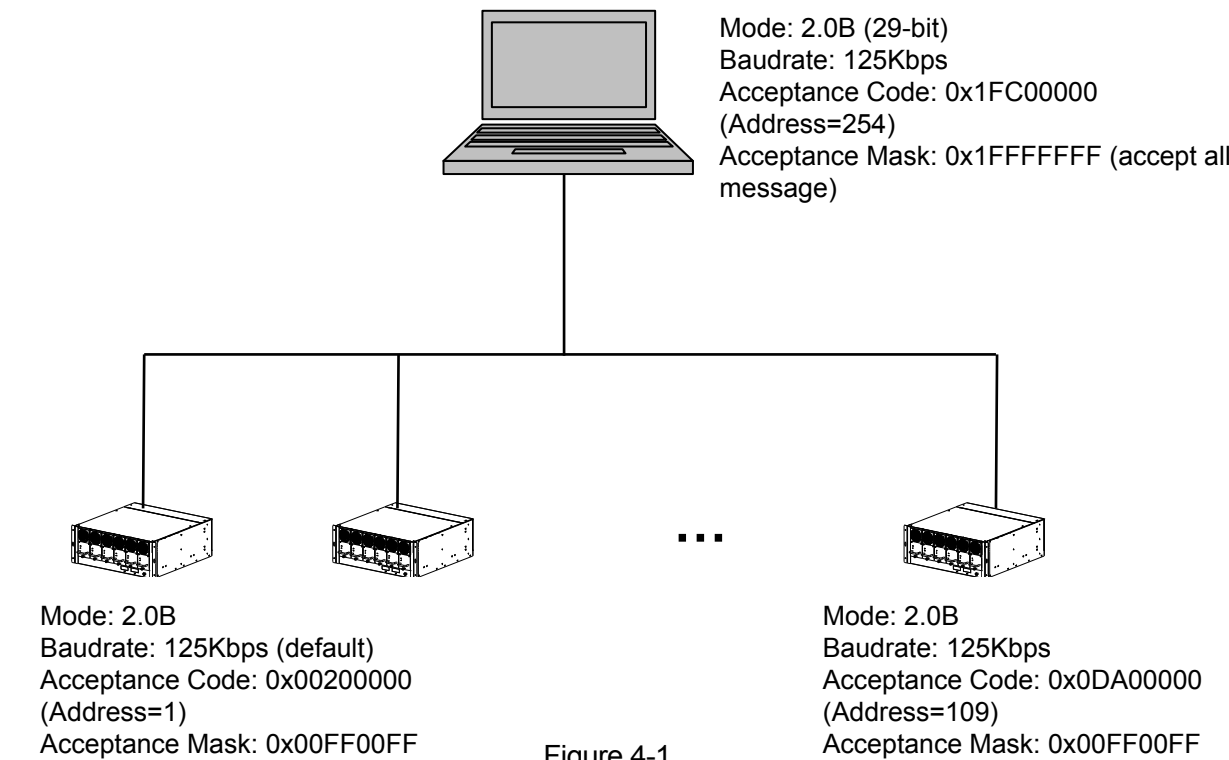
Mode: 2.0B (29-bit)
Baudrate: 125Kbps
Acceptance Code: 0x1FC00000 (Address=254)
Acceptance Mask: 0x1FFFFFFF (accept all message)

...

Mode: 2.0B
Baudrate: 125Kbps (default)
Acceptance Code: 0x00200000 (Address=1)
Acceptance Mask: 0x00FF00FF

Figure 4-1

Mode: 2.0B
Baudrate: 125Kbps
Acceptance Code: 0x0DA00000 (Address=109)
Acceptance Mask: 0x00FF00FF